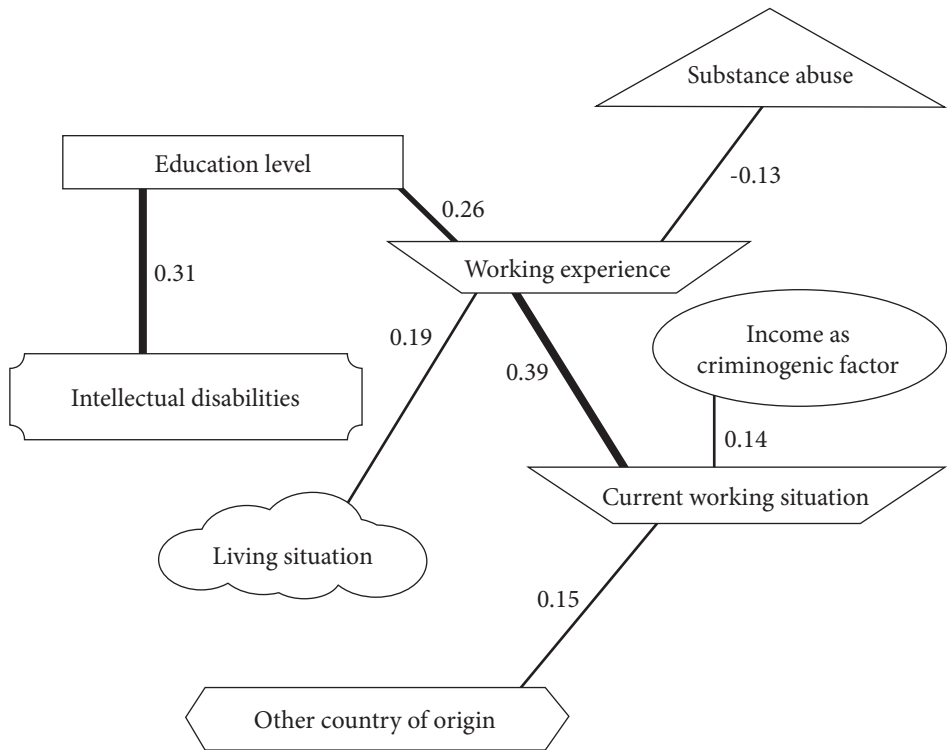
Substance abuse

Education level

-0.13

0.26

0.31

Working experience

0.19

Income as criminogenic factor

0.39

Intellectual disabilities

0.14

Current working situation

Living situation

0.15

Other country of origin